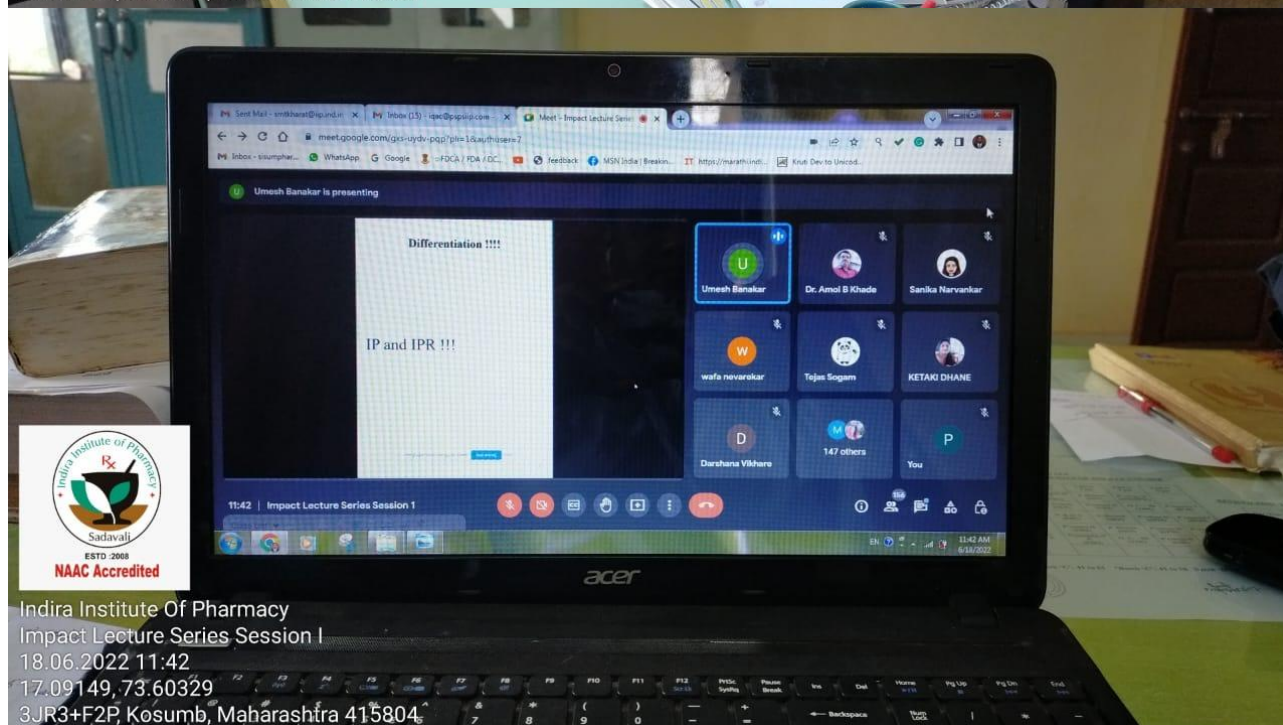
Sent Mail - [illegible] | Inbox (15) - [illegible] | Meet - Impact Lecture Series

meet.google.com/gxs-uydv-pqp?pli=1&authuser=7

Inbox - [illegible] WhatsApp Google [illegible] feedback MSN India | Breakin... https://marathi.indi... Kruti Dev to Unicod...

Umesh Banakar is presenting

Differentiation !!!!

IP and IPR !!!

Umesh Banakar
Dr. Amol B Khade
Sanika Narvankar
wafa nevarekar
Tejas Sogam
KETAKI DHANE
Darshana Vikhare
147 others
You

11:42 | Impact Lecture Series Session 1

11:42 AM
6/18/2022

acer

Indira Institute of Pharmacy
Rx
Sadavali
ESTD :2008
NAAC Accredited

Indira Institute Of Pharmacy
Impact Lecture Series Session I
18.06.2022 11:42
17.09149, 73.60329
3JR3+F2P, Kosumb, Maharashtra 415804